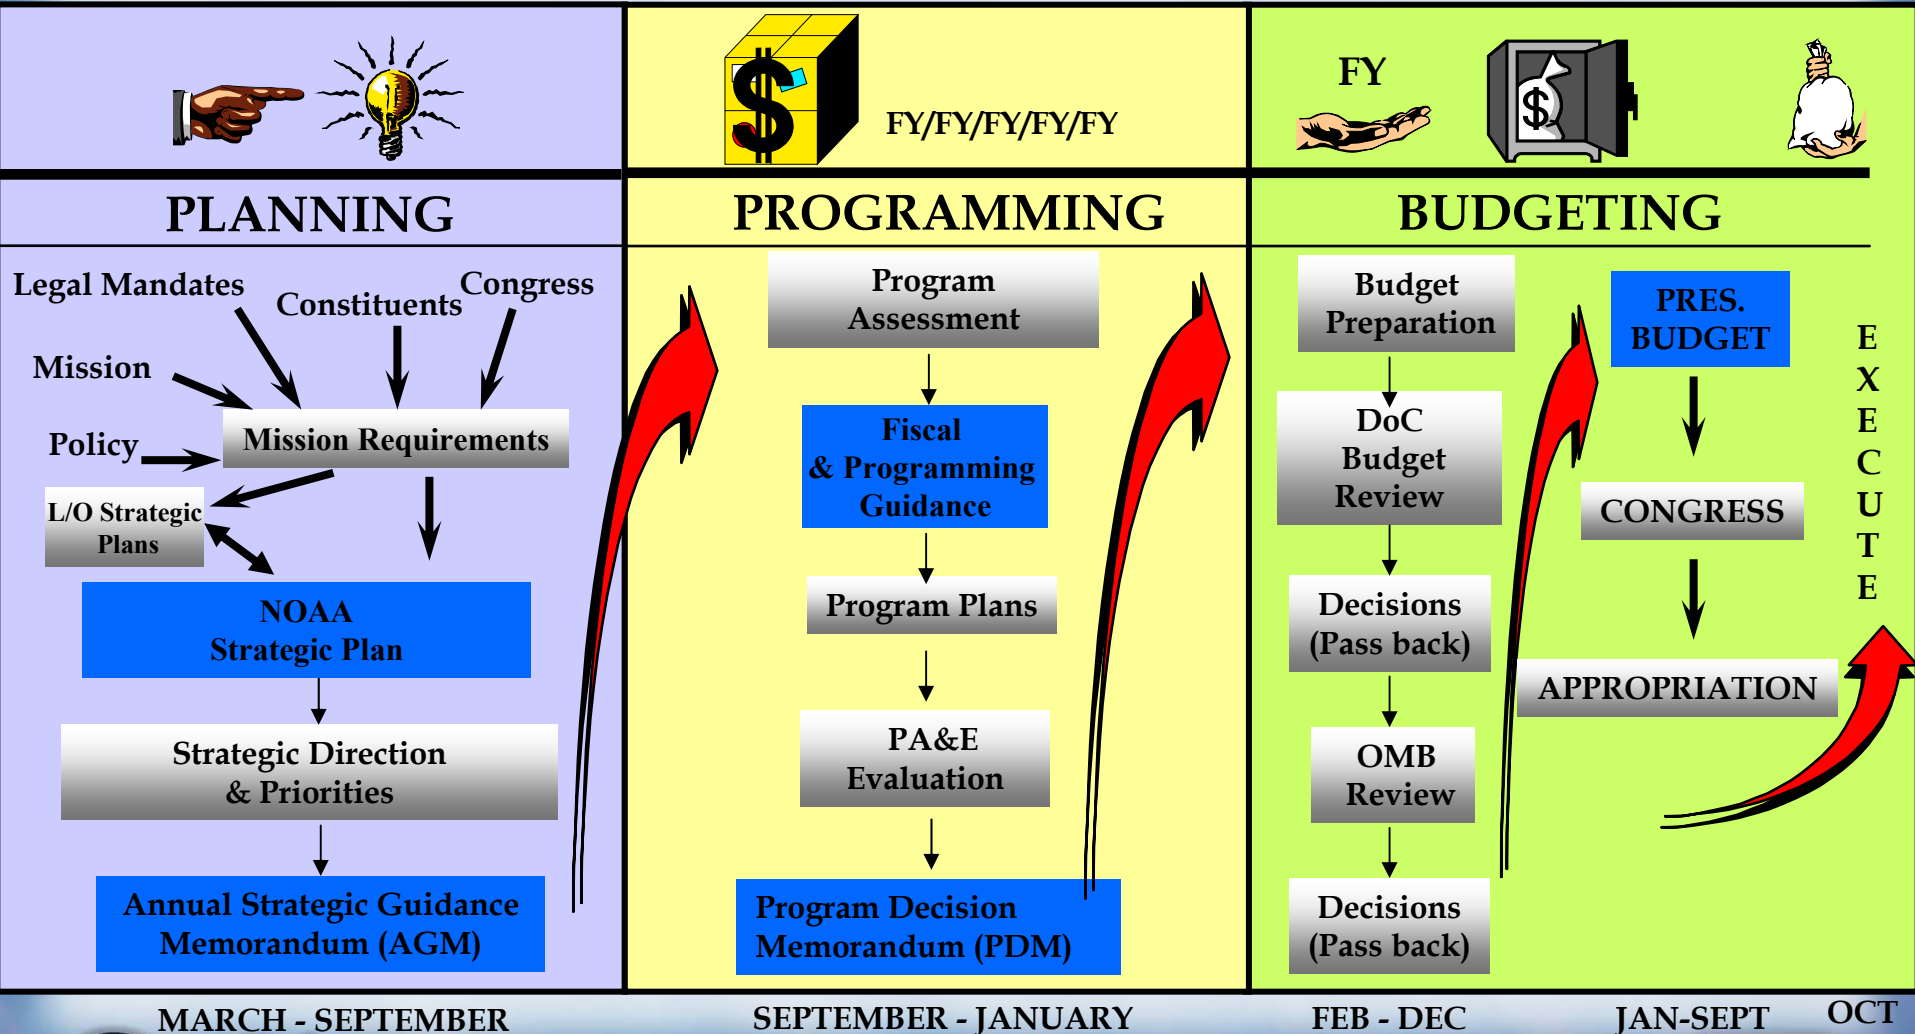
FY/FY/FY/FY/FY

FY

PLANNING

PROGRAMMING

BUDGETING

Legal Mandates

Constituents

Congress

Mission

Policy

Mission Requirements

L/O Strategic Plans

NOAA Strategic Plan

Strategic Direction & Priorities

Annual Strategic Guidance Memorandum (AGM)

Program Assessment

Fiscal & Programming Guidance

Program Plans

PA&E Evaluation

Program Decision Memorandum (PDM)

Budget Preparation

DoC Budget Review

Decisions (Pass back)

OMB Review

Decisions (Pass back)

PRES. BUDGET

CONGRESS

APPROPRIATION

E X E C U T E

MARCH - SEPTEMBER

SEPTEMBER - JANUARY

FEB - DEC

JAN-SEPT

OCT